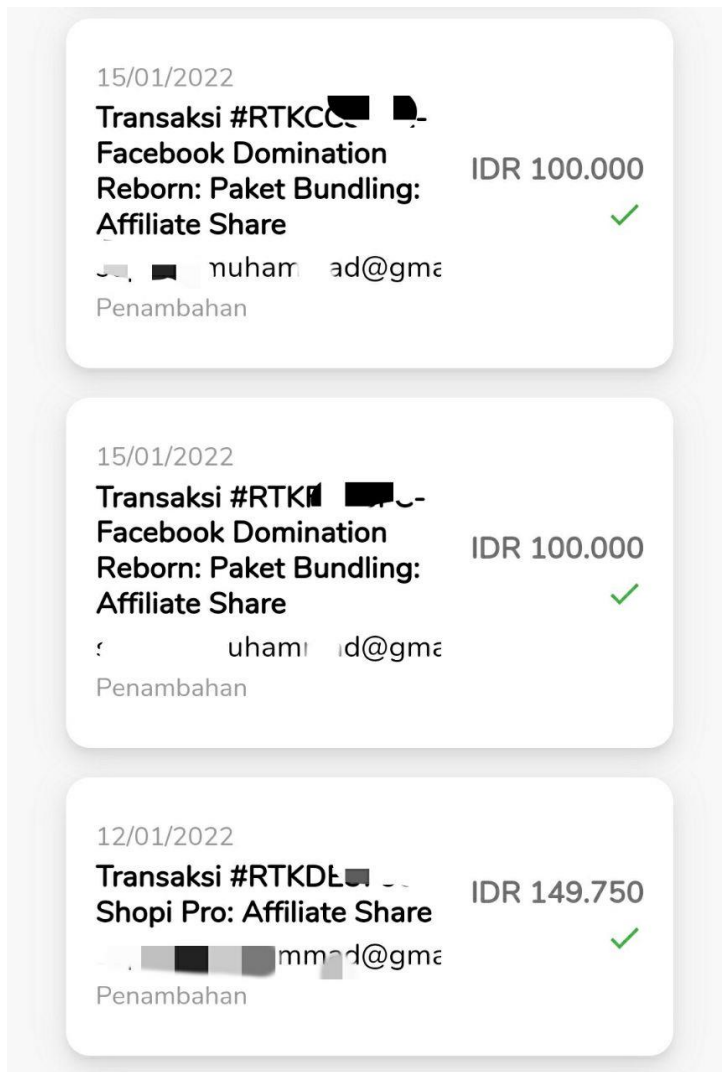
15/01/2022
Transaksi #RTKC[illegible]- Facebook Domination Reborn: Paket Bundling: Affiliate Share
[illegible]muham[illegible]ad@gm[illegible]
Penambahan

IDR 100.000

15/01/2022
Transaksi #RTK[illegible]- Facebook Domination Reborn: Paket Bundling: Affiliate Share
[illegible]uham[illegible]d@gm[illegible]
Penambahan

IDR 100.000

12/01/2022
Transaksi #RTKD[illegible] Shopi Pro: Affiliate Share
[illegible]mm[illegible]d@gm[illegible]
Penambahan

IDR 149.750